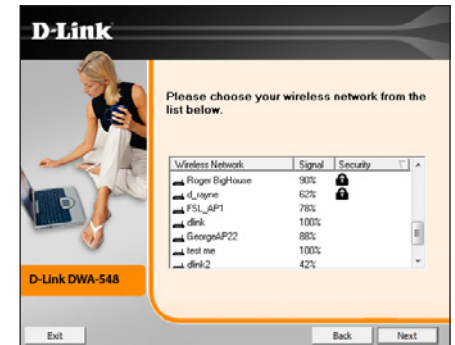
D-Link

Please choose your wireless network from the list below.

| Wireless Network | Signal | Security |
|---|---|---|
| Roger BigHouse | 90% | |
| d_rayne | 62% | |
| FSL_AP1 | 78% | |
| dlink | 100% | |
| GeorgeAP22 | 88% | |
| test me | 100% | |
| dlink2 | 42% | |

D-Link DWA-548

Exit

Back

Next